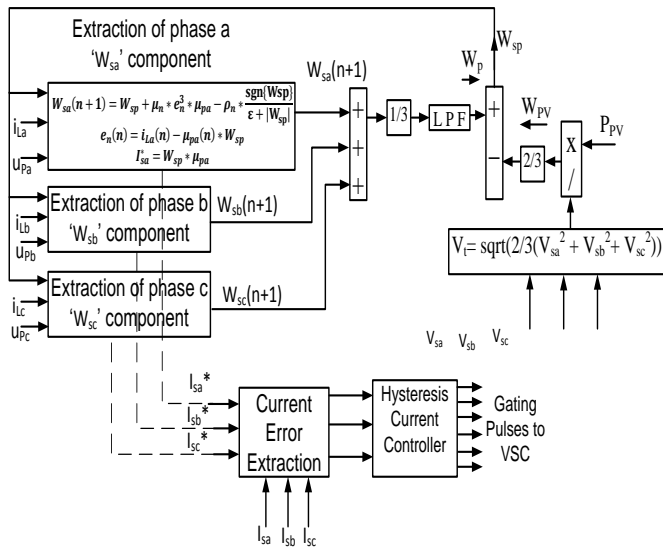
Extraction of phase a ‘$W_{sa}$’ component

$W_{sa}(n+1) = W_{sp} + \mu_n * e_n^3 * \mu_{pa} - \rho_n * \frac{\textbf{sgn}\{\textbf{W}\text{sp}\}}{\varepsilon + |\textbf{W}_{\text{sp}}|}$

$e_n(n) = i_{La}(n) - \mu_{pa}(n) * W_{sp}$

$I_{sa}^* = W_{sp} * \mu_{pa}$

$i_{La}$

$u_{Pa}$

$W_{sa}(n+1)$

+

+

+

1/3

L P F

$W_p$

$W_{sp}$

+

−

$W_{PV}$

2/3

X

/

$P_{PV}$

Extraction of phase b ‘$W_{sb}$’ component

$i_{Lb}$

$u_{Pb}$

$W_{sb}(n+1)$

$V_t$= sqrt(2/3($V_{sa}^2$ + $V_{sb}^2$+ $V_{sc}^2$))

Extraction of phase c ‘$W_{sc}$’ component

$i_{Lc}$

$u_{Pc}$

$W_{sc}(n+1)$

$V_{sa}$ $V_{sb}$ $V_{sc}$

$I_{sa}$*

$I_{sb}$*

$I_{sc}$*

Current Error Extraction

Hysteresis Current Controller

Gating Pulses to VSC

$I_{sa}$ $I_{sb}$ $I_{sc}$